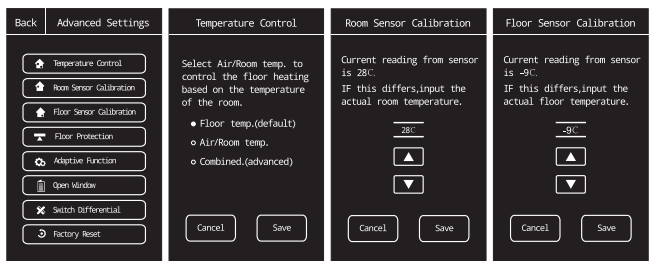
Back | Advanced Settings

Temperature Control
Room Sensor Calibration
Floor Sensor Calibration
Floor Protection
Adaptive Function
Open Window
Switch Differential
Factory Reset

Temperature Control

Select Air/Room temp. to control the floor heating based on the temperature of the room.

● Floor temp.(default)
○ Air/Room temp.
○ Combined.(advanced)

Cancel
Save

Room Sensor Calibration

Current reading from sensor is 28℃.
IF this differs,input the actual room temperature.

28℃

Cancel
Save

Floor Sensor Calibration

Current reading from sensor is -9℃.
IF this differs,input the actual floor temperature.

-9℃

Cancel
Save